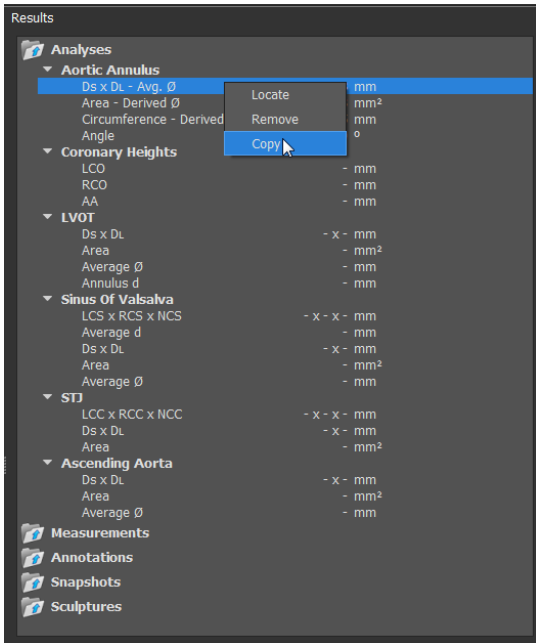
Results

Analyses
Aortic Annulus
Ds x DL - Avg. Ø mm
Area - Derived Ø mm²
Circumference - Derived mm
Angle °

Locate
Remove
Copy

Coronary Heights
LCO - mm
RCO - mm
AA - mm
LVOT
Ds x DL - x - mm
Area - mm²
Average Ø - mm
Annulus d - mm
Sinus Of Valsalva
LCS x RCS x NCS - x - x - mm
Average d - mm
Ds x DL - x - mm
Area - mm²
Average Ø - mm
STJ
LCC x RCC x NCC - x - x - mm
Ds x DL - x - mm
Area - mm²
Ascending Aorta
Ds x DL - x - mm
Area - mm²
Average Ø - mm
Measurements
Annotations
Snapshots
Sculptures